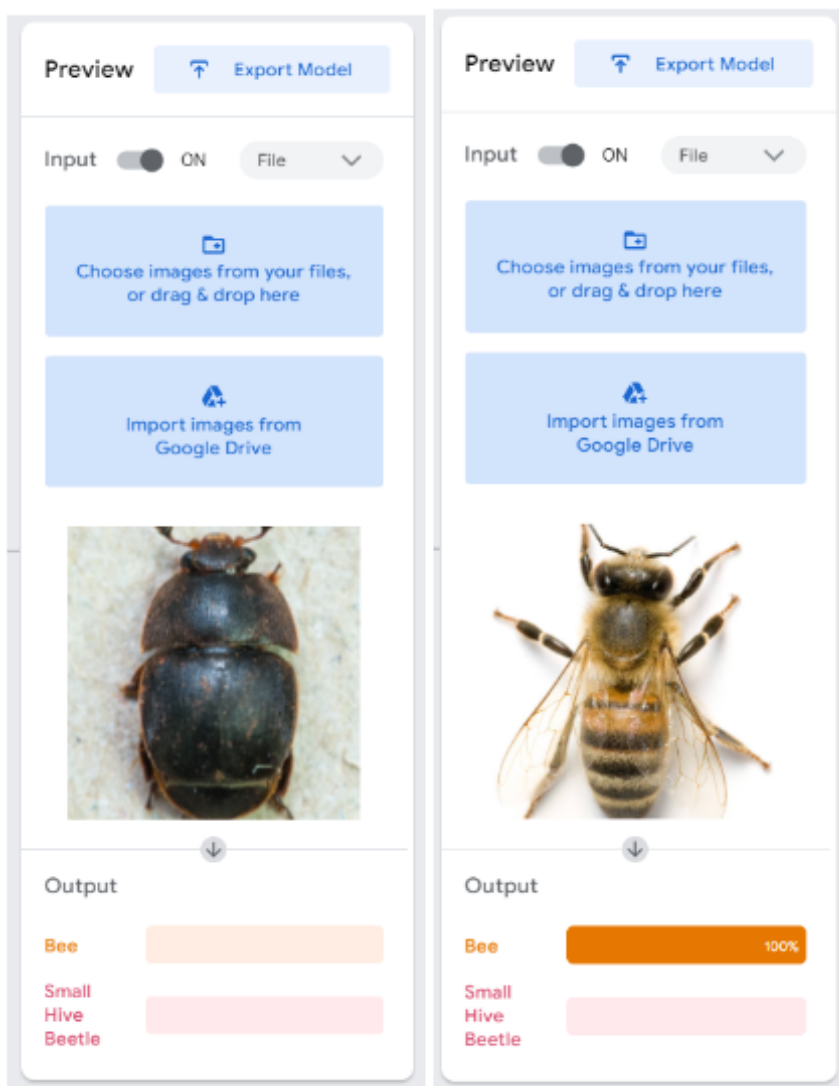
Preview

Export Model

Input ON File

Choose images from your files, or drag & drop here

Import images from Google Drive

Output

Bee

Small Hive Beetle

Preview

Export Model

Input ON File

Choose images from your files, or drag & drop here

Import images from Google Drive

Output

Bee 100%

Small Hive Beetle